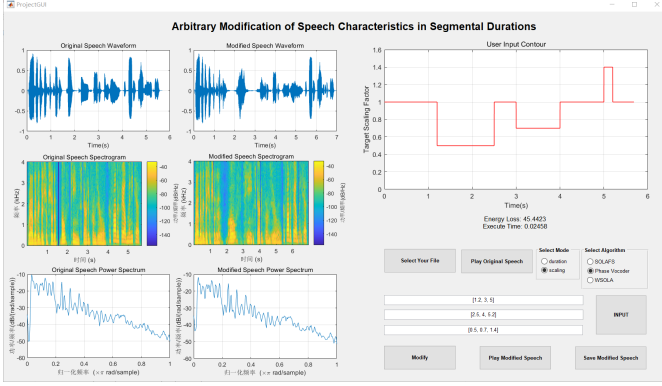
ProjectGUI

Arbitrary Modification of Speech Characteristics in Segmental Durations

Original Speech Waveform

1
0.5
0
-0.5
-1
0 1 2 3 4 5 6
Time(s)

Modified Speech Waveform

1
0.5
0
-0.5
-1
0 1 2 3 4 5 6
Time(s)

User Input Contour

1.6
1.4
1.2
1
0.8
0.6
0.4
0.2
0
0 1 2 3 4 5 6
Time(s)
Target Scaling Factor

Original Speech Spectrogram

频率 (kHz)
时间 (s)
-40
-60
-80
-100
-120
-140
功率/频率 (dB/Hz)

Modified Speech Spectrogram

频率 (kHz)
时间 (s)
-40
-60
-80
-100
-120
-140
功率/频率 (dB/Hz)

Energy Loss: 45.4423
Execute Time: 0.02458

Original Speech Power Spectrum

-10
-20
-30
-40
-50
0 0.2 0.4 0.6 0.8 1
归一化频率 ($\times\pi$ rad/sample)
功率/频率 (dB/(rad/sample))

Modified Speech Power Spectrum

-10
-20
-30
-40
-50
0 0.2 0.4 0.6 0.8 1
归一化频率 ($\times\pi$ rad/sample)
功率/频率 (dB/(rad/sample))

Select Your File

Play Original Speech

Select Mode
duration
scaling

Select Algorithm
SOLAFS
Phase Vocoder
WSOLA

[1 2, 3, 5]
[2.5, 4, 5.2]
[0.5, 0.7, 1.4]

INPUT

Modify

Play Modified Speech

Save Modified Speech